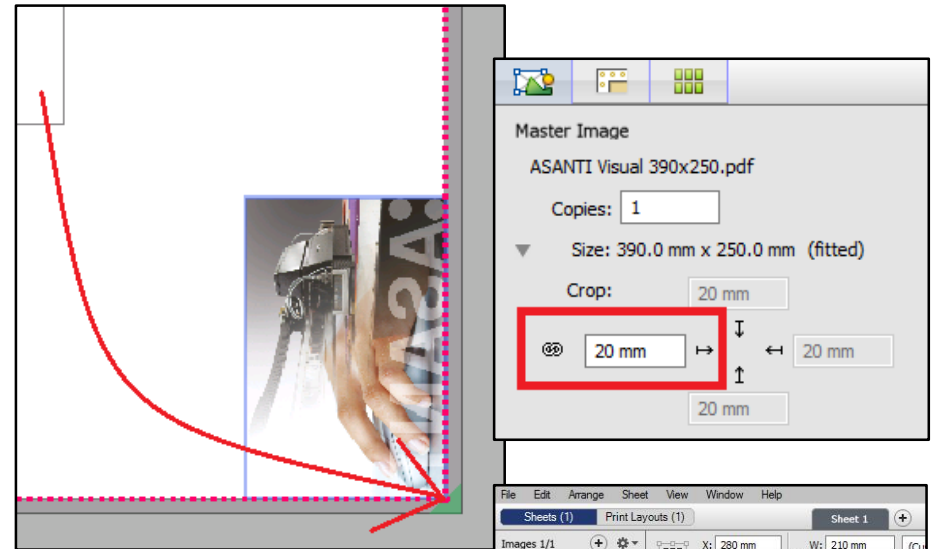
Master Image

ASANTI Visual 390x250.pdf

Copies: 1

Size: 390.0 mm x 250.0 mm (fitted)

Crop:

20 mm

20 mm

20 mm

20 mm

File Edit Arrange Sheet View Window Help

Sheets (1) Print Layouts (1)

Sheet 1

Images 1/1

X: 280 mm

W: 210 mm